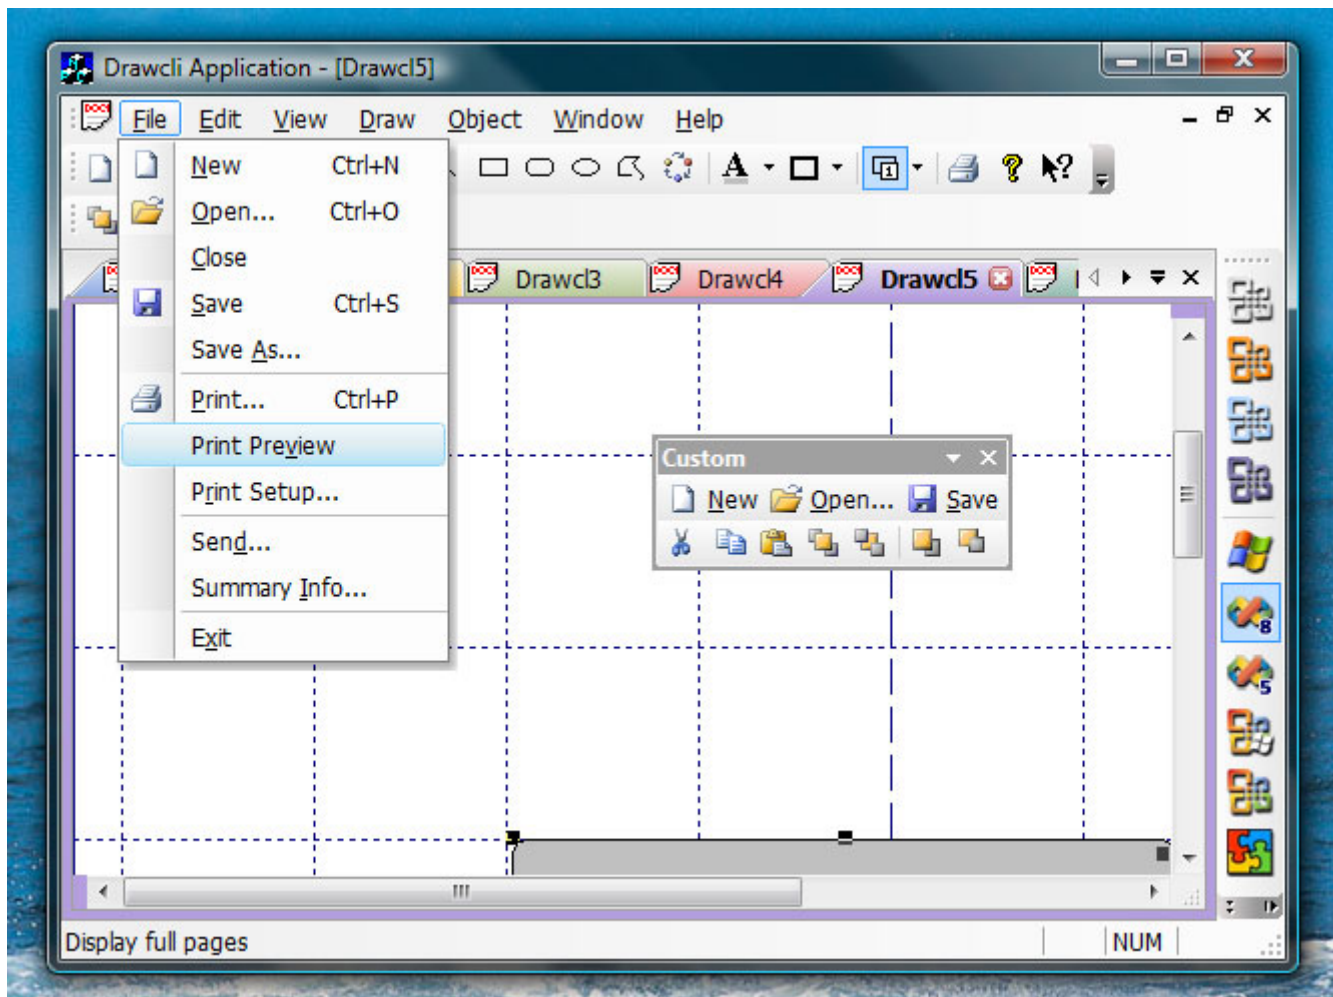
Drawcli Application - [Drawcl5]

File Edit View Draw Object Window Help

New Ctrl+N
Open... Ctrl+O
Close
Save Ctrl+S
Save As...
Print... Ctrl+P
Print Preview
Print Setup...
Send...
Summary Info...
Exit

Drawcl3 Drawcl4 Drawcl5

Custom
New Open... Save

Display full pages NUM